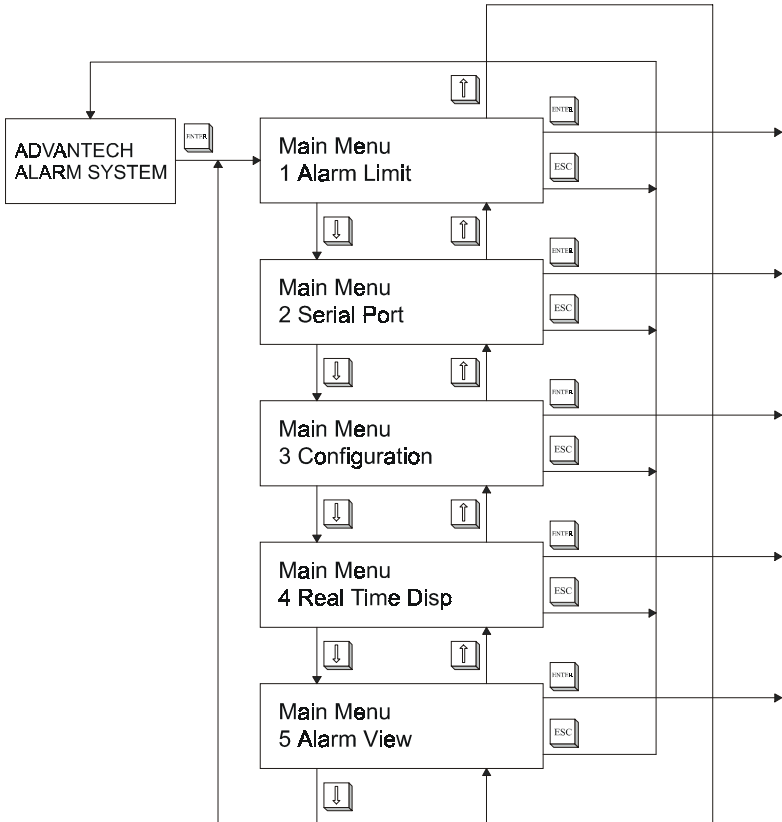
ADVANTECH
ALARM SYSTEM

ENTER

Main Menu
1 Alarm Limit

ENTER

ESC

Main Menu
2 Serial Port

ENTER

ESC

Main Menu
3 Configuration

ENTER

ESC

Main Menu
4 Real Time Disp

ENTER

ESC

Main Menu
5 Alarm View

ENTER

ESC